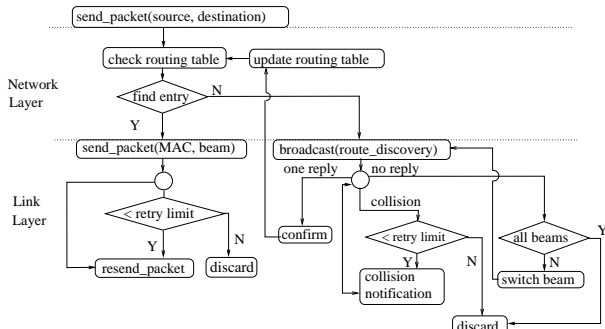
send_packet(source, destination)

check routing table

update routing table

Network Layer

find entry

N

Y

send_packet(MAC, beam)

broadcast(route_discovery)

one reply

no reply

Link Layer

< retry limit

Y

N

resend_packet

discard

confirm

collision

< retry limit

Y

N

collision notification

all beams

Y

N

switch beam

discard